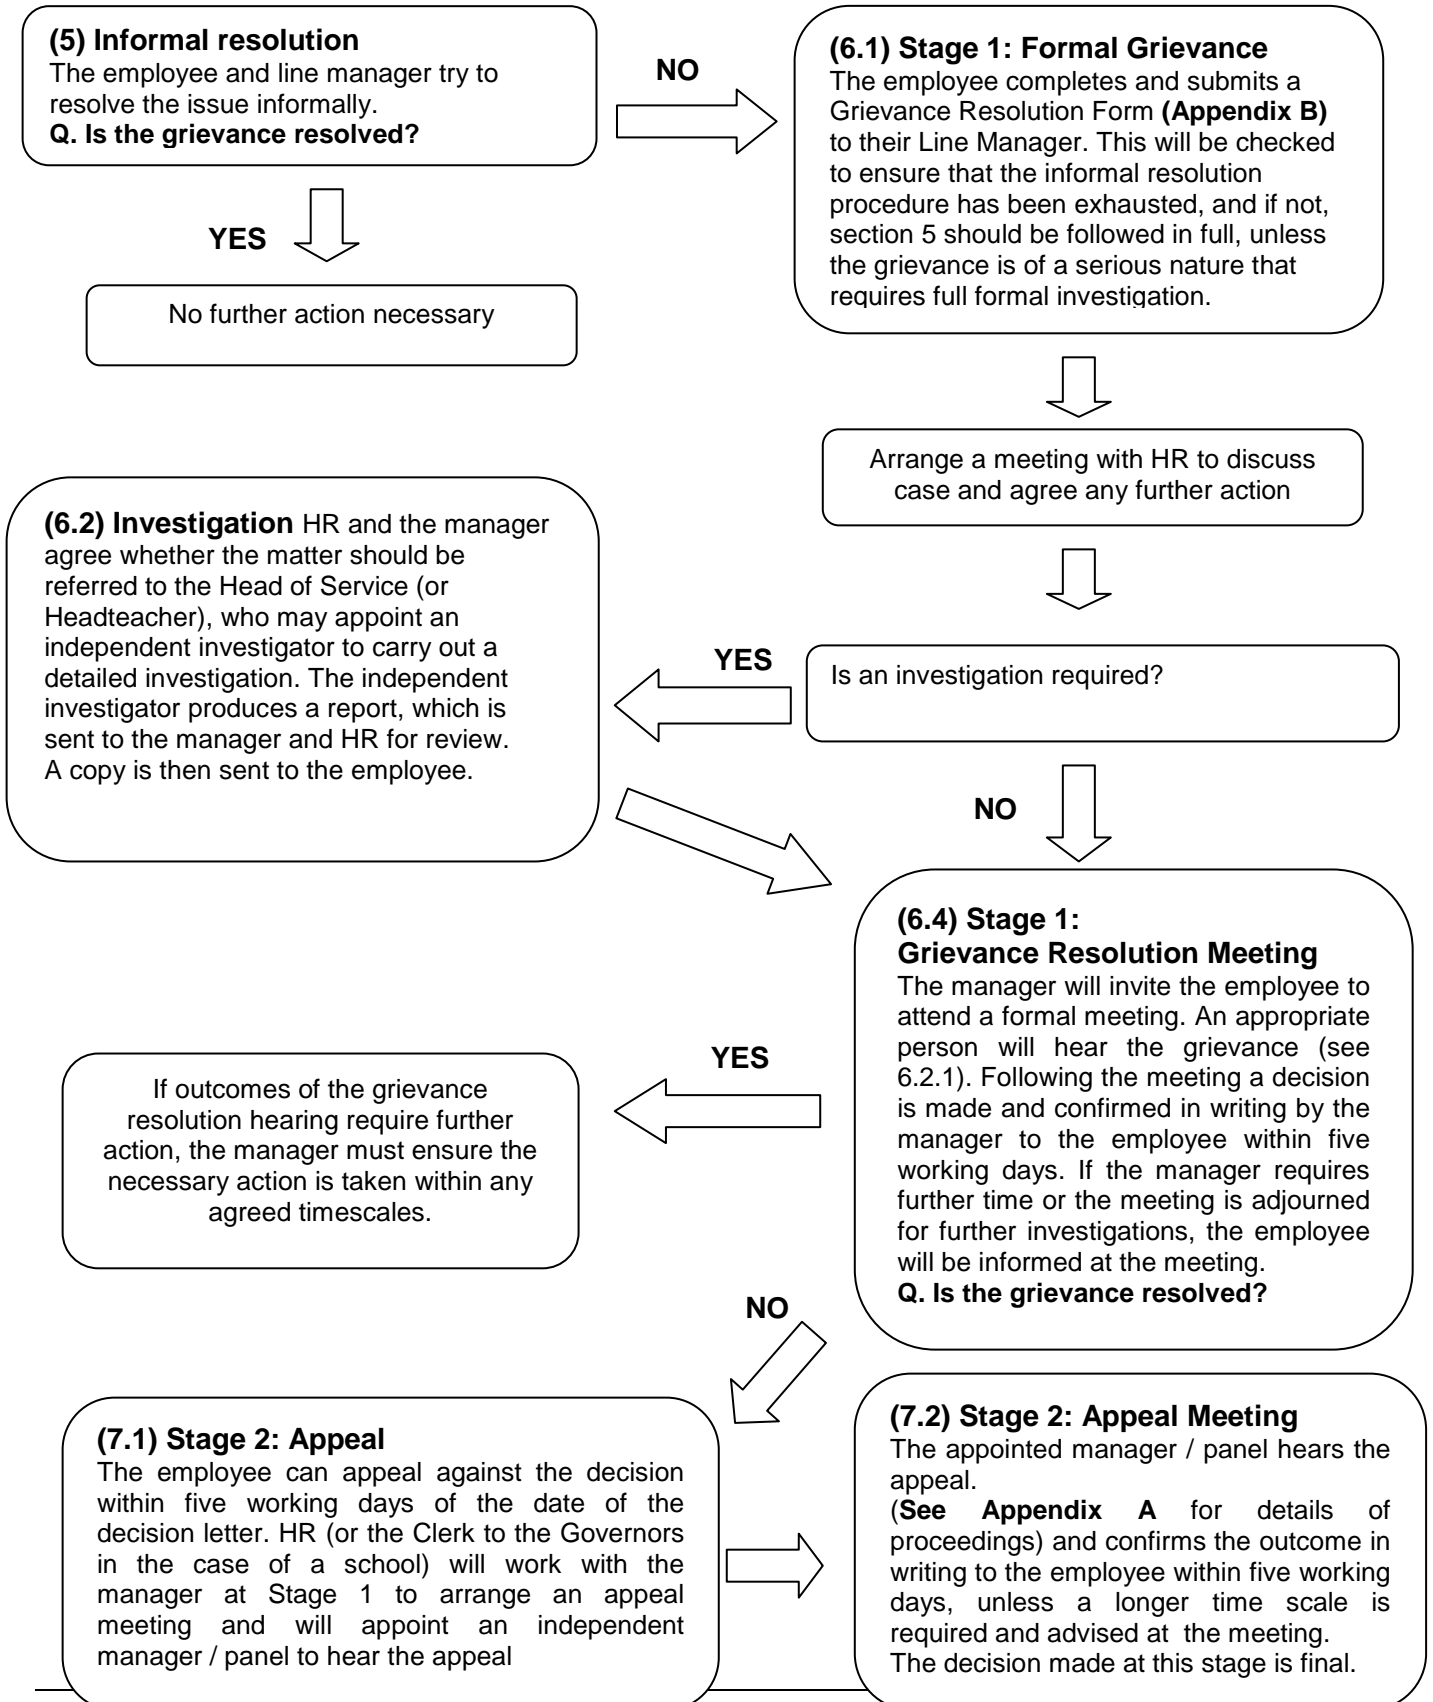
**(5) Informal resolution**
The employee and line manager try to resolve the issue informally.
**Q. Is the grievance resolved?**

NO

**(6.1) Stage 1: Formal Grievance**
The employee completes and submits a Grievance Resolution Form **(Appendix B)** to their Line Manager. This will be checked to ensure that the informal resolution procedure has been exhausted, and if not, section 5 should be followed in full, unless the grievance is of a serious nature that requires full formal investigation.

YES

No further action necessary

Arrange a meeting with HR to discuss case and agree any further action

**(6.2) Investigation** HR and the manager agree whether the matter should be referred to the Head of Service (or Headteacher), who may appoint an independent investigator to carry out a detailed investigation. The independent investigator produces a report, which is sent to the manager and HR for review. A copy is then sent to the employee.

YES

Is an investigation required?

NO

**(6.4) Stage 1: Grievance Resolution Meeting**
The manager will invite the employee to attend a formal meeting. An appropriate person will hear the grievance (see 6.2.1). Following the meeting a decision is made and confirmed in writing by the manager to the employee within five working days. If the manager requires further time or the meeting is adjourned for further investigations, the employee will be informed at the meeting.
**Q. Is the grievance resolved?**

YES

If outcomes of the grievance resolution hearing require further action, the manager must ensure the necessary action is taken within any agreed timescales.

NO

**(7.1) Stage 2: Appeal**
The employee can appeal against the decision within five working days of the date of the decision letter. HR (or the Clerk to the Governors in the case of a school) will work with the manager at Stage 1 to arrange an appeal meeting and will appoint an independent manager / panel to hear the appeal

**(7.2) Stage 2: Appeal Meeting**
The appointed manager / panel hears the appeal.
(**See Appendix A** for details of proceedings) and confirms the outcome in writing to the employee within five working days, unless a longer time scale is required and advised at the meeting.
The decision made at this stage is final.